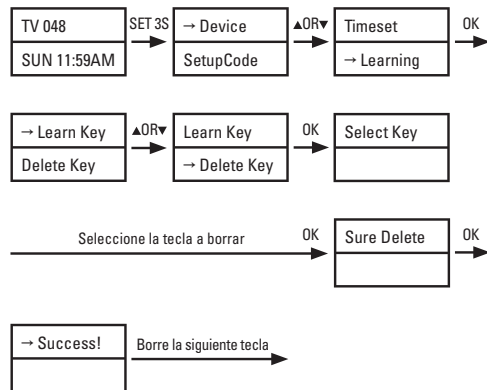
TV 048
SUN 11:59AM

SET 3S

→ Device
SetupCode

▲OR▼

Timeset
→ Learning

OK

→ Learn Key
Delete Key

▲OR▼

Learn Key
→ Delete Key

OK

Select Key

Seleccione la tecla a borrar

OK

Sure Delete

OK

→ Success!

Borre la siguiente tecla